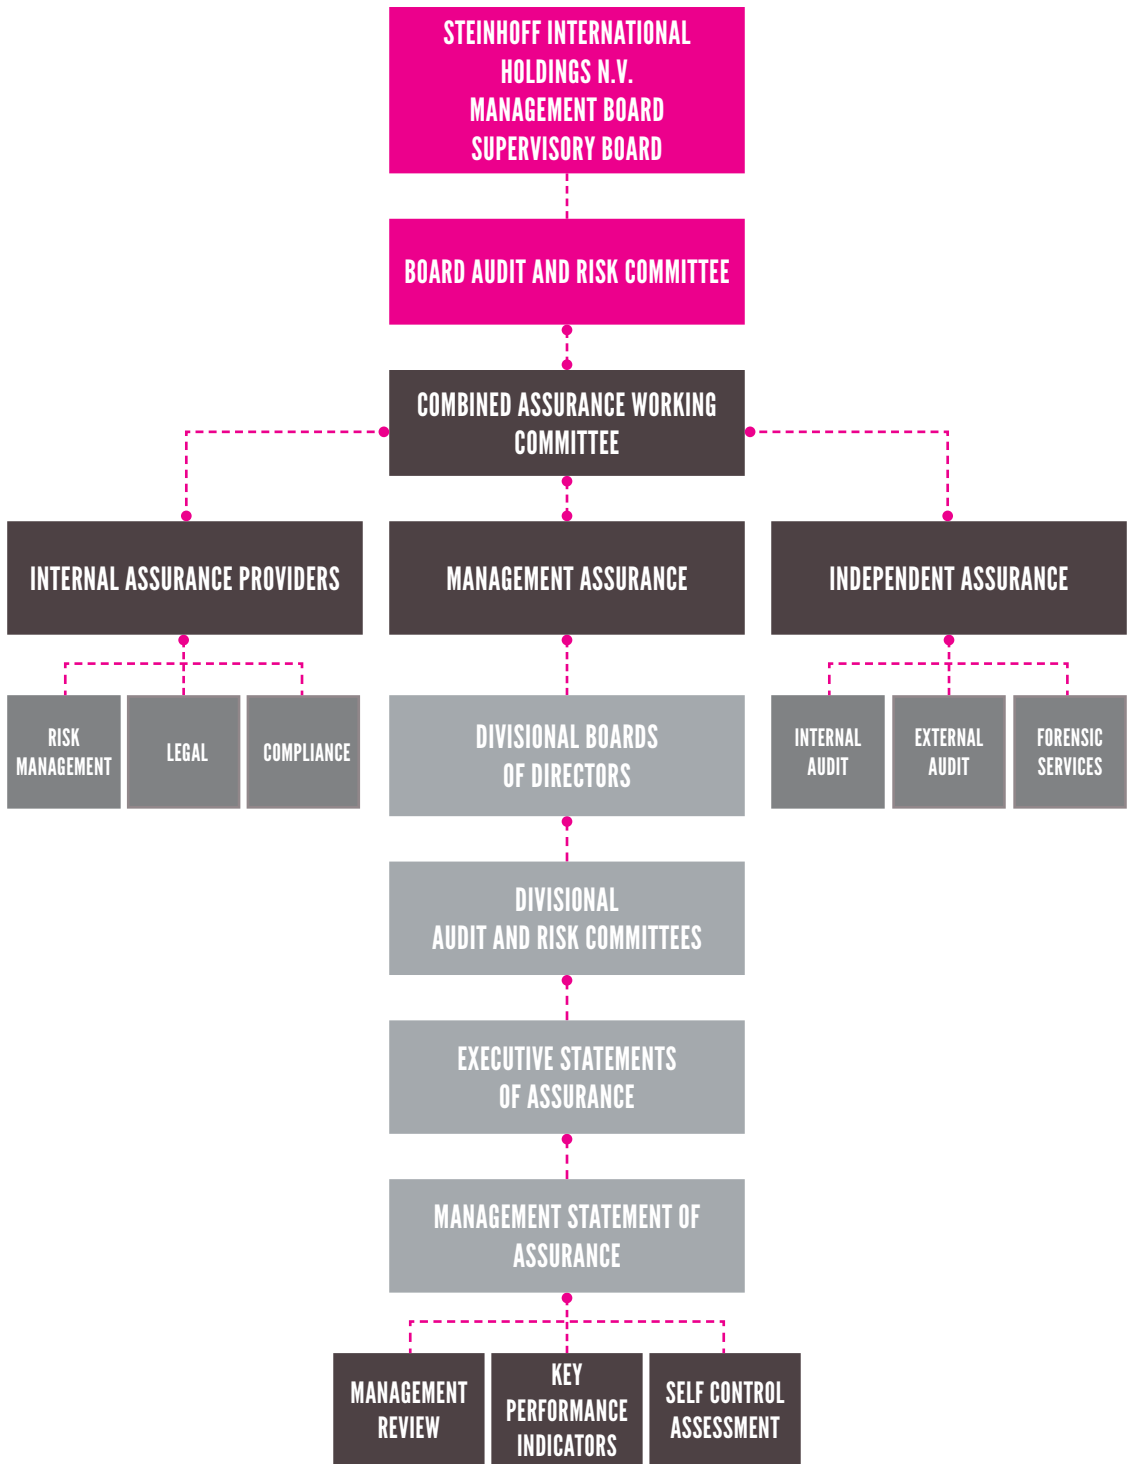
STEINHOFF INTERNATIONAL HOLDINGS N.V.
MANAGEMENT BOARD
SUPERVISORY BOARD

BOARD AUDIT AND RISK COMMITTEE

COMBINED ASSURANCE WORKING COMMITTEE

INTERNAL ASSURANCE PROVIDERS

MANAGEMENT ASSURANCE

INDEPENDENT ASSURANCE

RISK MANAGEMENT

LEGAL

COMPLIANCE

DIVISIONAL BOARDS OF DIRECTORS

INTERNAL AUDIT

EXTERNAL AUDIT

FORENSIC SERVICES

DIVISIONAL AUDIT AND RISK COMMITTEES

EXECUTIVE STATEMENTS OF ASSURANCE

MANAGEMENT STATEMENT OF ASSURANCE

MANAGEMENT REVIEW

KEY PERFORMANCE INDICATORS

SELF CONTROL ASSESSMENT